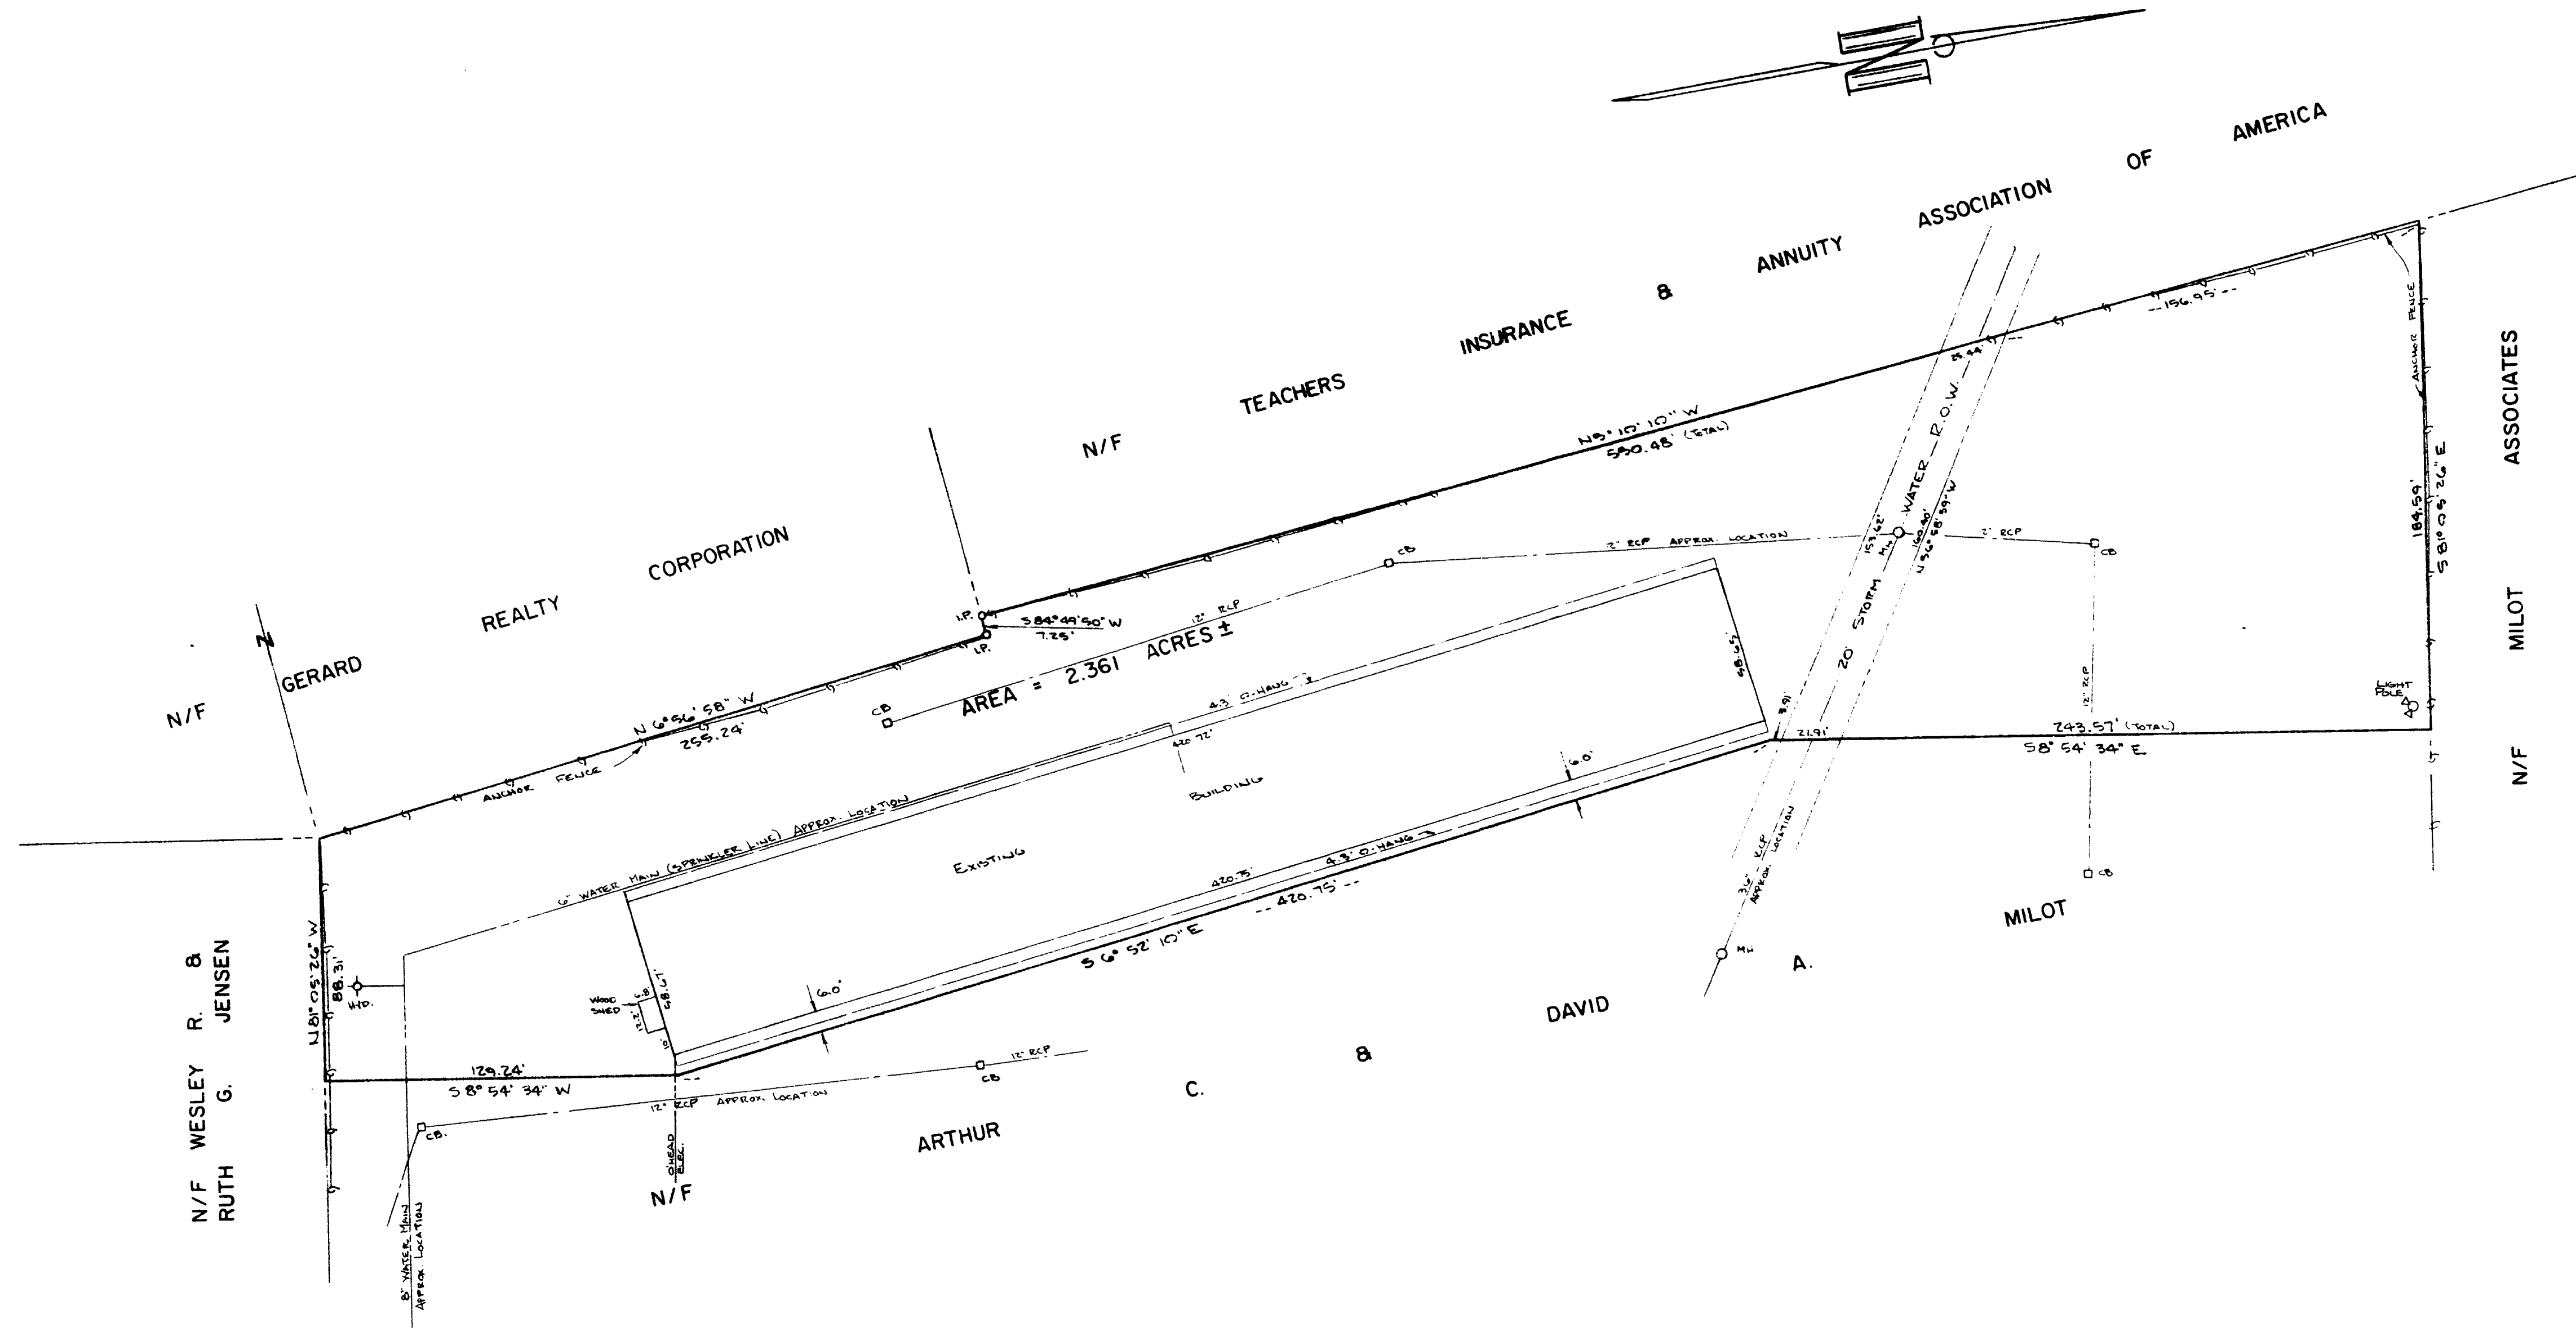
N

N/F TEACHERS INSURANCE & ANNUITY ASSOCIATION OF AMERICA

N/F GERARD REALTY CORPORATION

N

ASSOCIATES

MILOT

N/F

N/F WESLEY R. & RUTH G. JENSEN

N/F ARTHUR C. & DAVID A. MILOT

AREA = 2.361 ACRES ±

N 5° 10' 10" W
590.48' (TOTAL)

156.95'

28.44'

S 84° 49' 50" W
7.25'

I.P.

I.P.

N 6° 56' 58" W
255.24'

ANCHOR FENCE

ANCHOR FENCE

184.59'
S 81° 05' 26" E

LIGHT POLE

243.57' (TOTAL)
S 8° 54' 34" E

21.91'

8.91

20' STORM WATER R.O.W.

153.62'

160.40'

N 36° 58' 59" W

MH

2" RCP

CB

2" RCP APPROX. LOCATION

CB

12" RCP

CB

12" RCP

CB

58.65'

4.3' O.HANG

420.72'

6.0'

EXISTING BUILDING

6" WATER MAIN (SPRINKLER LINE) APPROX. LOCATION

420.5'

4.3' O.HANG

420.75'

S 6° 52' 10" E

6.0'

36" RCP APPROX. LOCATION

MH

CB

N 81° 05' 26" W
88.31'

HYD.

WOOD SHED

6.8

12.2'

58.67'

10

129.24'
S 8° 54' 34" W

CB

12" RCP

12" RCP APPROX. LOCATION

CB.

8" WATER MAIN APPROX. LOCATION

O'HEAD ELEC.